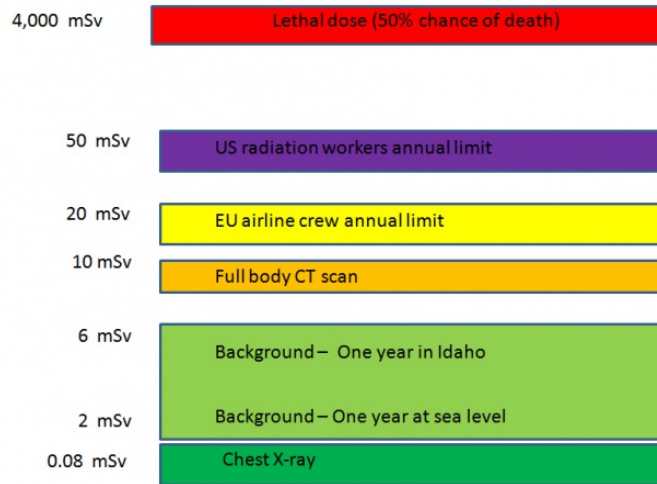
4,000 mSv
Lethal dose (50% chance of death)

50 mSv
US radiation workers annual limit

20 mSv
EU airline crew annual limit

10 mSv
Full body CT scan

6 mSv
Background – One year in Idaho

2 mSv
Background – One year at sea level

0.08 mSv
Chest X-ray